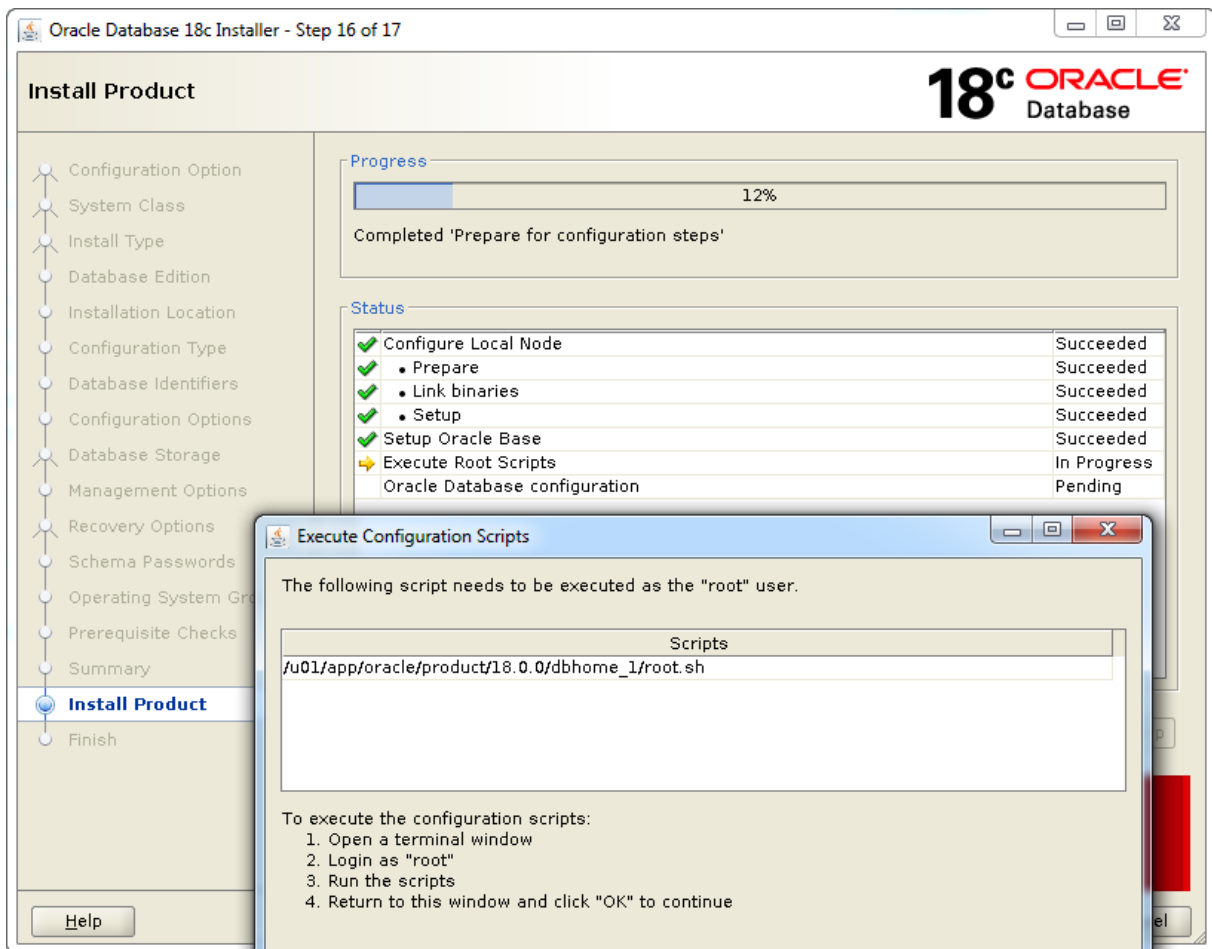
Oracle Database 18c Installer - Step 16 of 17

Install Product

18c ORACLE Database

Configuration Option
System Class
Install Type
Database Edition
Installation Location
Configuration Type
Database Identifiers
Configuration Options
Database Storage
Management Options
Recovery Options
Schema Passwords
Operating System Gr
Prerequisite Checks
Summary
Install Product
Finish

Progress

12%

Completed 'Prepare for configuration steps'

Status

| | |
|---|---|
| Configure Local Node | Succeeded |
| • Prepare | Succeeded |
| • Link binaries | Succeeded |
| • Setup | Succeeded |
| Setup Oracle Base | Succeeded |
| Execute Root Scripts | In Progress |
| Oracle Database configuration | Pending |

Execute Configuration Scripts

The following script needs to be executed as the "root" user.

| Scripts |
|---|
| /u01/app/oracle/product/18.0.0/dbhome_1/root.sh |

To execute the configuration scripts:
1. Open a terminal window
2. Login as "root"
3. Run the scripts
4. Return to this window and click "OK" to continue

Help

p

el